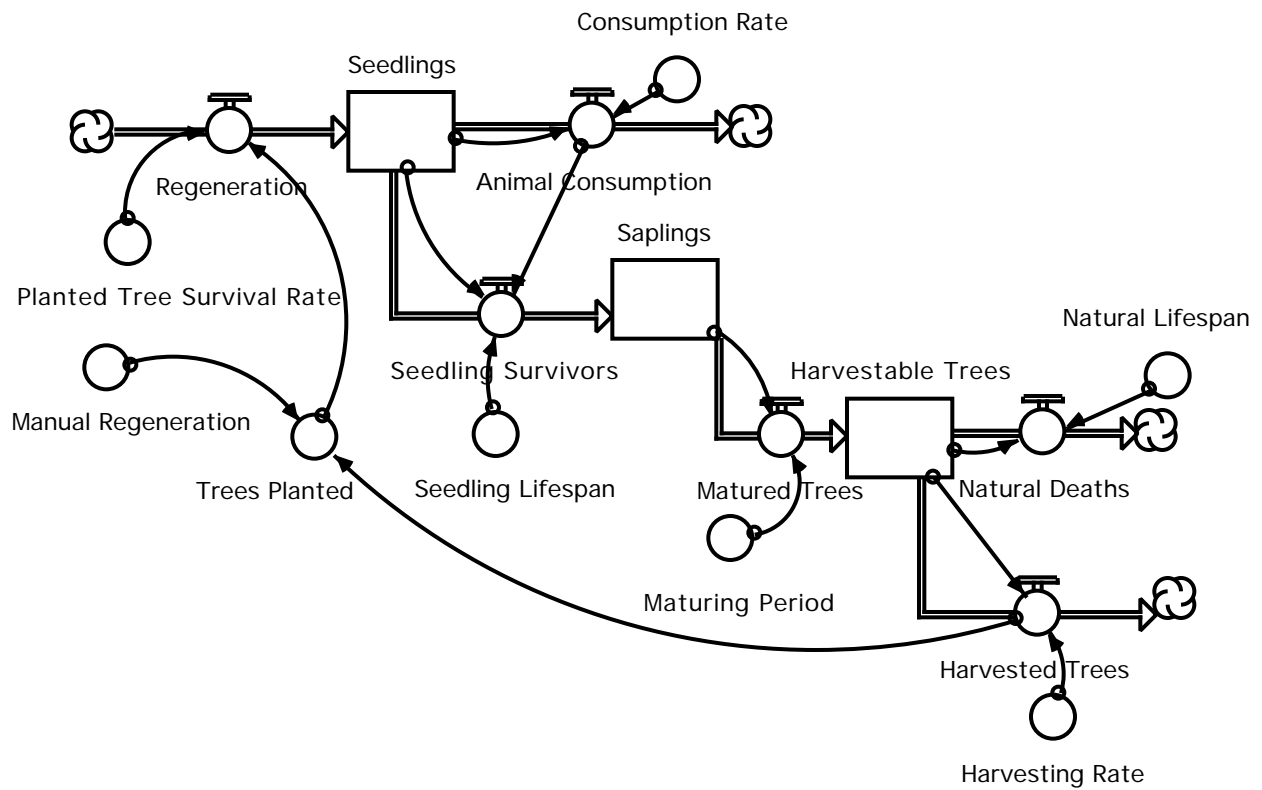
Consumption Rate

Seedlings

Regeneration

Animal Consumption

Saplings

Planted Tree Survival Rate

Natural Lifespan

Seedling Survivors

Harvestable Trees

Manual Regeneration

Trees Planted

Seedling Lifespan

Matured Trees

Natural Deaths

Maturing Period

Harvested Trees

Harvesting Rate